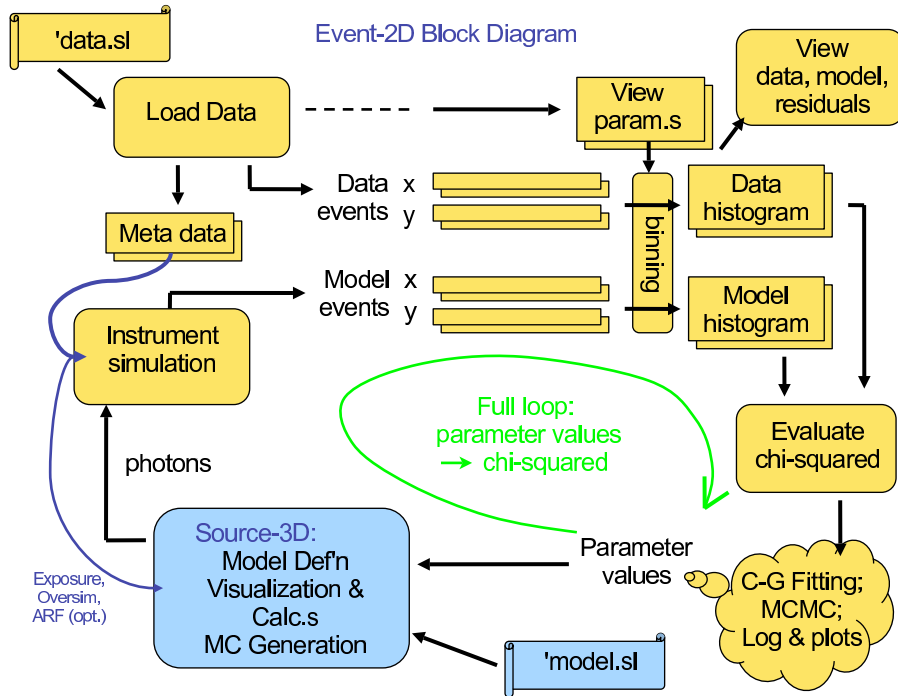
'data.sl

Event-2D Block Diagram

Load Data

View param.s

View data, model, residuals

Meta data

Data events x y

binning

Data histogram

Model events x y

Model histogram

Instrument simulation

Full loop: parameter values → chi-squared

Evaluate chi-squared

photons

Source-3D: Model Def'n Visualization & Calc.s MC Generation

Parameter values

C-G Fitting; MCMC; Log & plots

Exposure, Oversim, ARF (opt.)

'model.sl